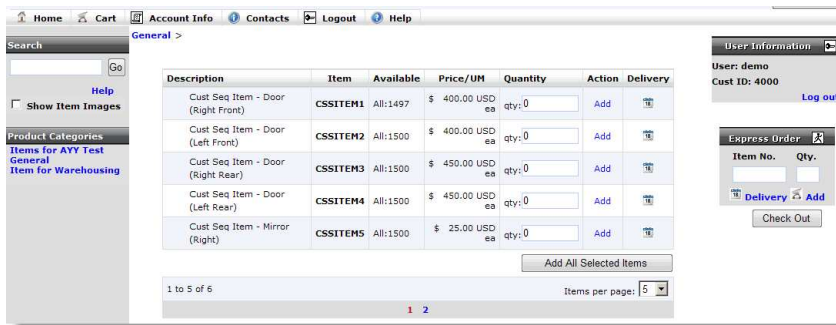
Home Cart Account Info Contacts Logout Help

Search

Go

Help

Show Item Images

Product Categories

Items for AYY Test
General
Item for Warehousing

General >

| Description | Item | Available | Price/UM | Quantity | Action | Delivery |
|---|---|---|---|---|---|---|
| Cust Seq Item - Door (Right Front) | CSSITEM1 | All:1497 | $ 400.00 USD ea | qty: 0 | Add | |
| Cust Seq Item - Door (Left Front) | CSSITEM2 | All:1500 | $ 400.00 USD ea | qty: 0 | Add | |
| Cust Seq Item - Door (Right Rear) | CSSITEM3 | All:1500 | $ 450.00 USD ea | qty: 0 | Add | |
| Cust Seq Item - Door (Left Rear) | CSSITEM4 | All:1500 | $ 450.00 USD ea | qty: 0 | Add | |
| Cust Seq Item - Mirror (Right) | CSSITEM5 | All:1500 | $ 25.00 USD ea | qty: 0 | Add | |

Add All Selected Items

1 to 5 of 6

Items per page: 5

1 2

User Information

User: demo
Cust ID: 4000

Log ou

Express Order

Item No. Qty.

Delivery Add

Check Out